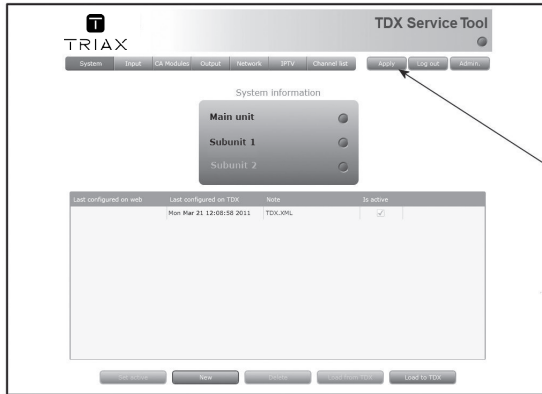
TRIAX

TDX Service Tool

System Input CA Modules Output Network IPTV Channel list

Apply Log out Admin.

System information

Main unit

Subunit 1

Subunit 2

| Last configured on web | Last configured on TDX | Note | Is active |
|---|---|---|---|
| | Mon Mar 21 12:08:58 2011 | TDX.XML | ✓ |

Set active New Delete Load from TDX Load to TDX